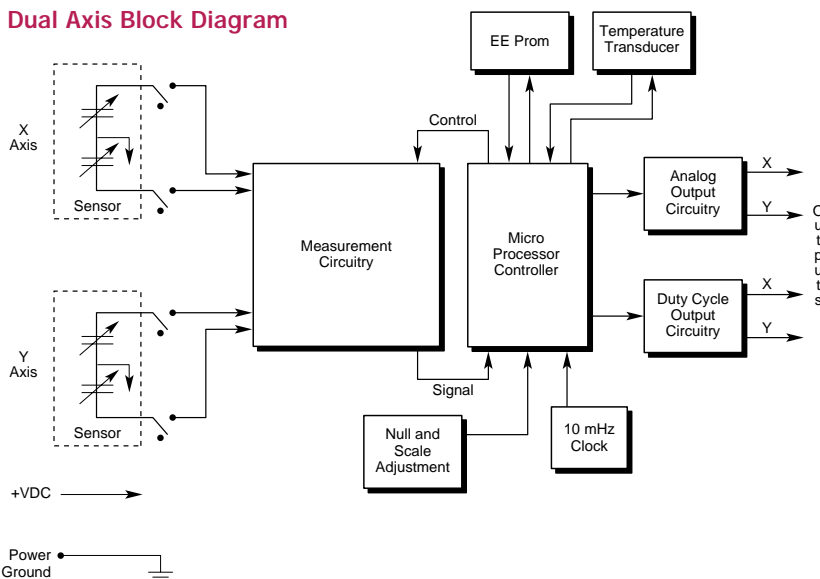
Dual Axis Block Diagram

EE Prom

Temperature Transducer

X Axis

Sensor

Control

Measurement Circuitry

Micro Processor Controller

Analog Output Circuitry

X

Y

Duty Cycle Output Circuitry

X

Y

Y Axis

Sensor

Signal

Null and Scale Adjustment

10 mHz Clock

+VDC

Power Ground

O u t p u t s